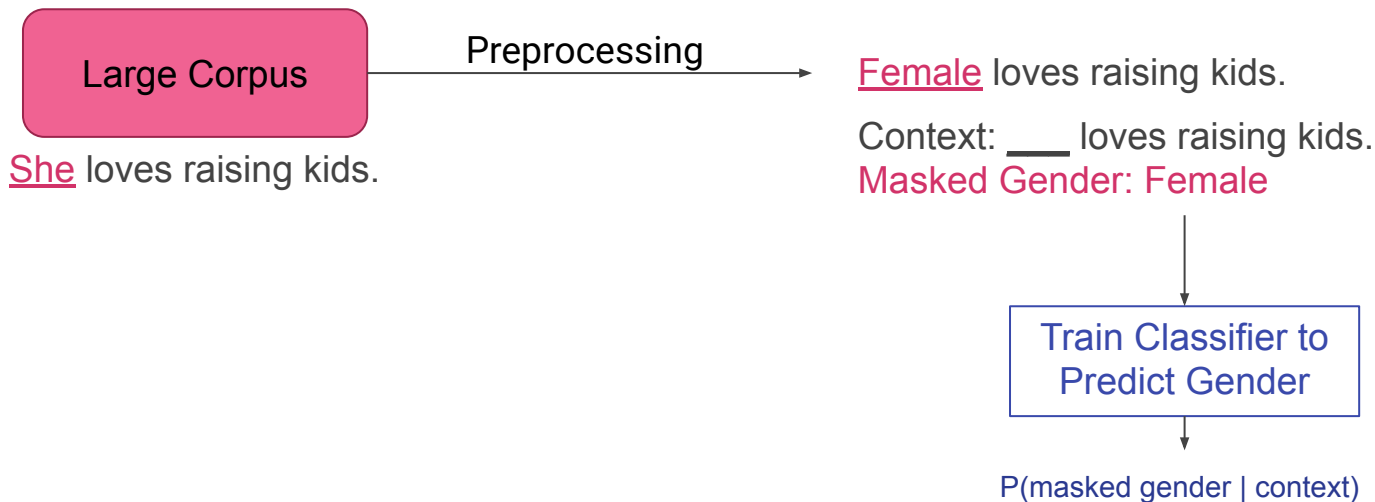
Large Corpus

She loves raising kids.

Preprocessing

Female loves raising kids.

Context: ___ loves raising kids.
Masked Gender: Female

Train Classifier to Predict Gender

P(masked gender | context)